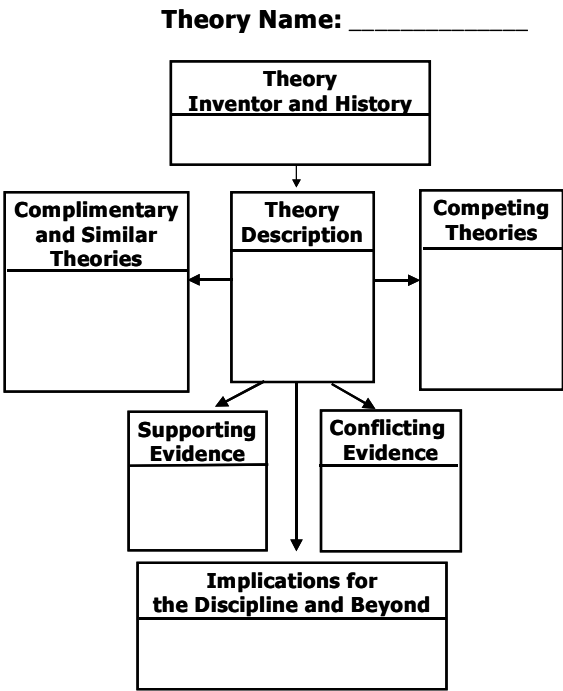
Theory Name: ___________

Theory Inventor and History

Complimentary and Similar Theories

Theory Description

Competing Theories

Supporting Evidence

Conflicting Evidence

Implications for the Discipline and Beyond